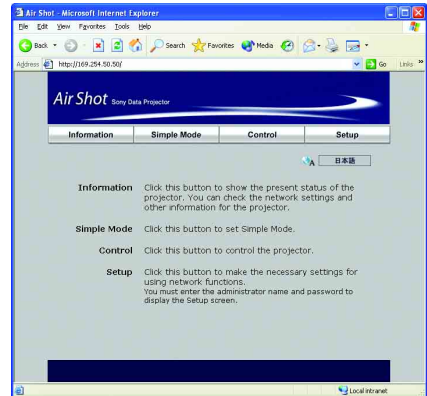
Air Shot - Microsoft Internet Explorer

File Edit View Favorites Tools Help

Back Search Favorites Media

Address http://169.254.50.50/ Go Links »

Air Shot Sony Data Projector

Information Simple Mode Control Setup

日本語

Information Click this button to show the present status of the projector. You can check the network settings and other information for the projector.

Simple Mode Click this button to set Simple Mode.

Control Click this button to control the projector.

Setup Click this button to make the necessary settings for using network functions. You must enter the administrator name and password to display the Setup screen.

Local intranet